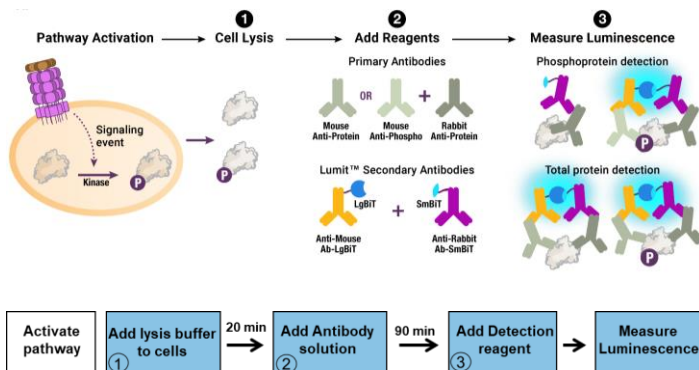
Pathway Activation

1 Cell Lysis

2 Add Reagents

3 Measure Luminescence

Signaling event

Kinase

P

P

Primary Antibodies

Mouse Anti-Protein

OR

Mouse Anti-Phospho

+

Rabbit Anti-Protein

Lumit™ Secondary Antibodies

LgBiT

+

SmBiT

Anti-Mouse Ab-LgBiT

Anti-Rabbit Ab-SmBiT

Phosphoprotein detection

P

Total protein detection

P

Activate pathway

Add lysis buffer to cells
1

20 min

Add Antibody solution
2

90 min

Add Detection reagent
3

Measure Luminescence